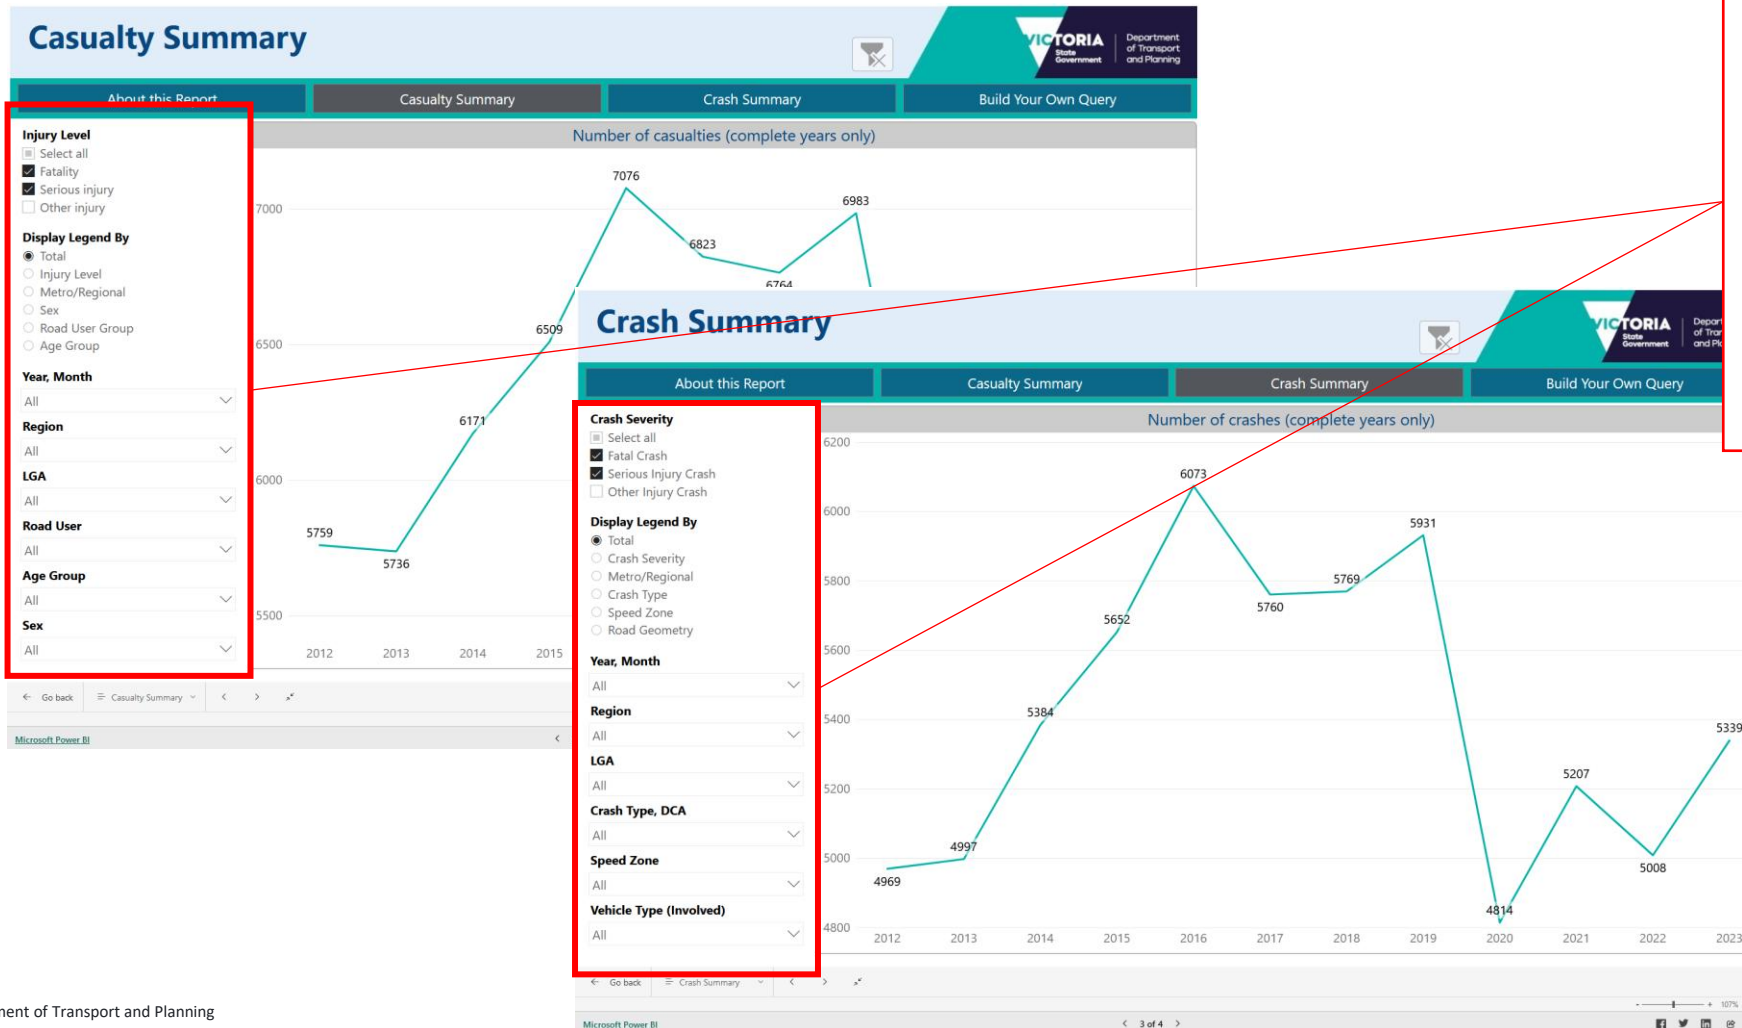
Casualty Summary

VICTORIA State Government | Department of Transport and Planning

About this Report | Casualty Summary | Crash Summary | Build Your Own Query

Injury Level
Select all
Fatality
Serious injury
Other injury

Display Legend By
Total
Injury Level
Metro/Regional
Sex
Road User Group
Age Group

Year, Month
All
Region
All
LGA
All
Road User
All
Age Group
All
Sex
All

Number of casualties (complete years only)

7000
6500
6000
5500

7076
6983
6823
6764
6509
6171
5759
5736

2012 2013 2014 2015

Go back | Casualty Summary

Microsoft Power BI

Crash Summary

VICTORIA State Government | Depar of Tran and Pl

About this Report | Casualty Summary | Crash Summary | Build Your Own Query

Crash Severity
Select all
Fatal Crash
Serious Injury Crash
Other Injury Crash

Display Legend By
Total
Crash Severity
Metro/Regional
Crash Type
Speed Zone
Road Geometry

Year, Month
All
Region
All
LGA
All
Crash Type, DCA
All
Speed Zone
All
Vehicle Type (Involved)
All

Number of crashes (complete years only)

6200
6000
5800
5600
5400
5200
5000
4800

6073
5931
5769
5760
5652
5384
5339
5207
5008
4997
4969
4814

2012 2013 2014 2015 2016 2017 2018 2019 2020 2021 2022 2023

Go back | Crash Summary

Microsoft Power BI

3 of 4

ment of Transport and Planning